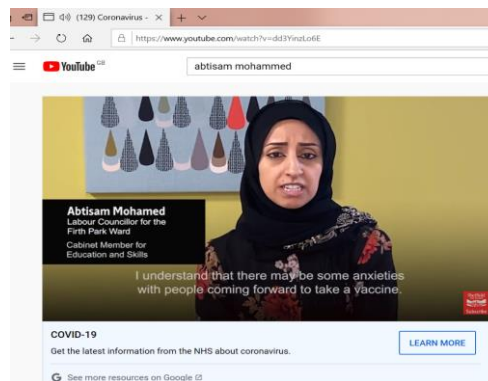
(129) Coronavirus - ×

https://www.youtube.com/watch?v=dd3YinzLo6E

YouTube GB

abtisam mohammed

Abtisam Mohamed
Labour Councillor for the Firth Park Ward
Cabinet Member for Education and Skills

I understand that there may be some anxieties with people coming forward to take a vaccine.

COVID-19
Get the latest information from the NHS about coronavirus.

LEARN MORE

See more resources on Google